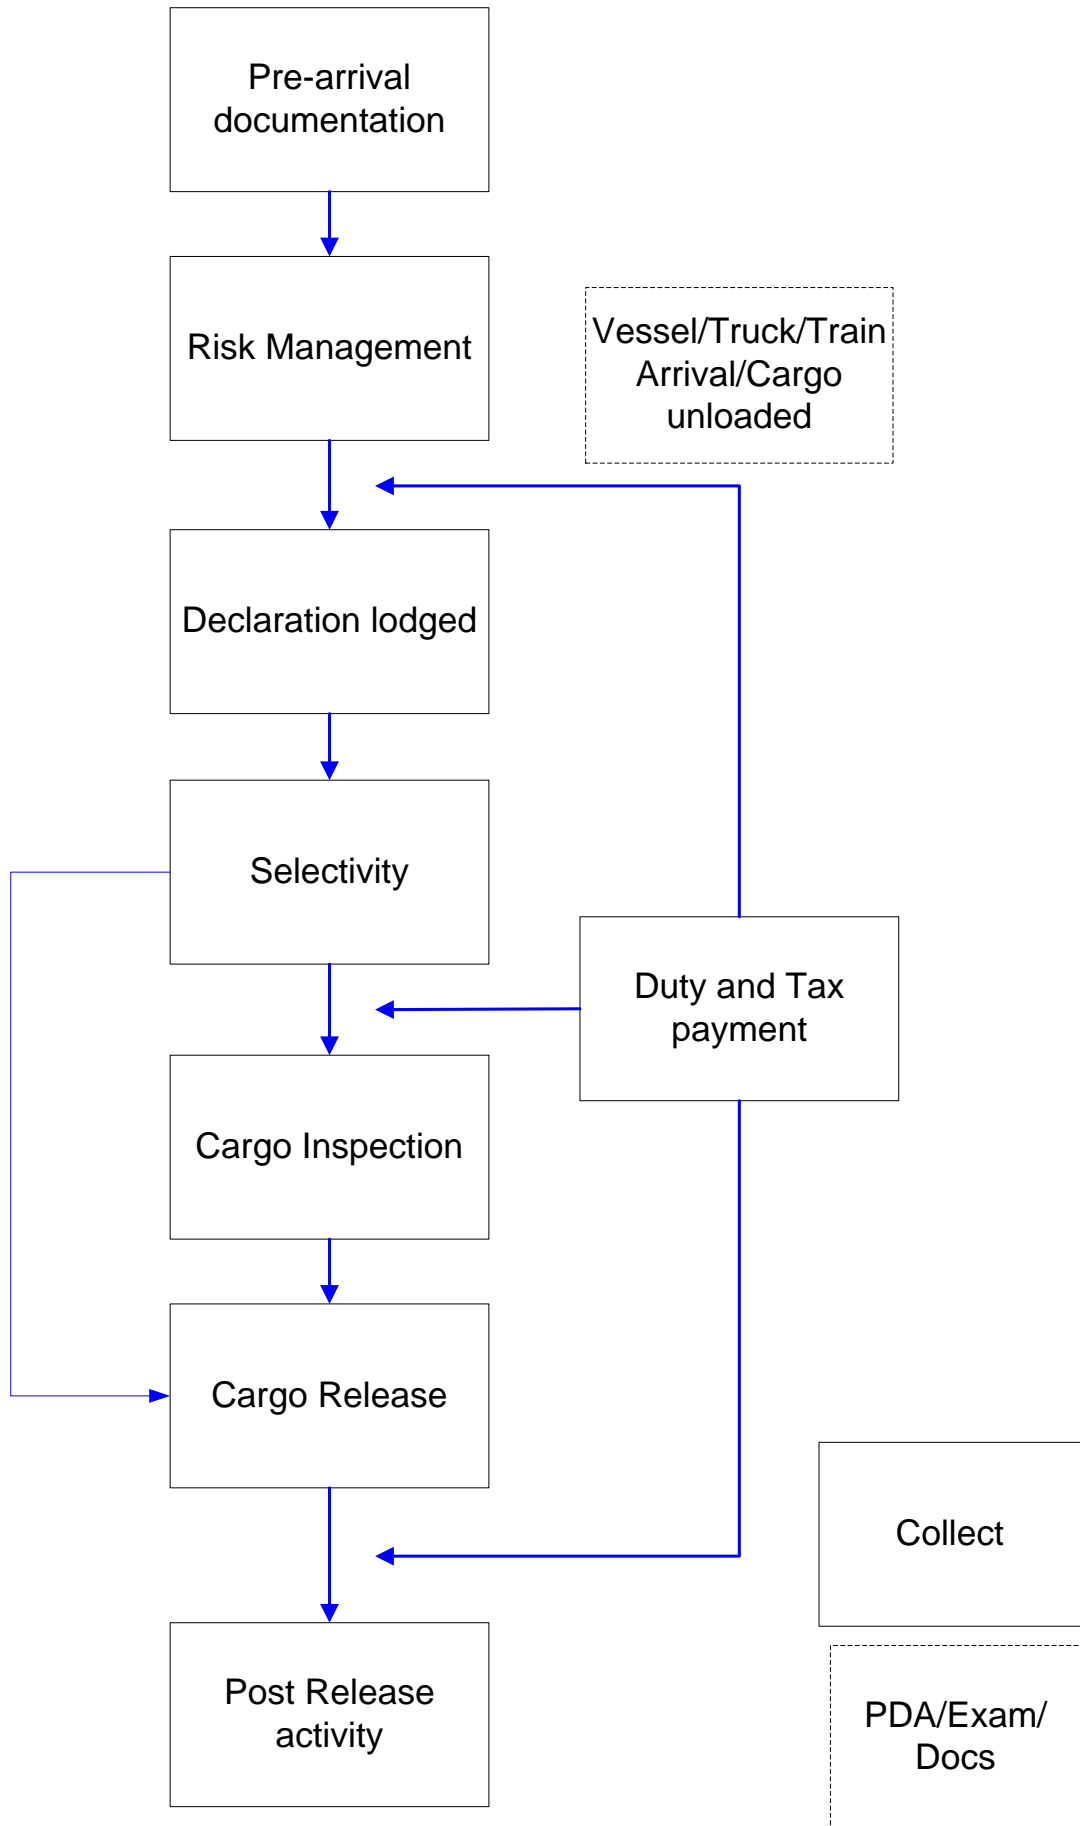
Pre-arrival documentation

Risk Management

Vessel/Truck/Train Arrival/Cargo unloaded

Declaration lodged

Selectivity

Duty and Tax payment

Cargo Inspection

Cargo Release

Collect

Post Release activity

PDA/Exam/ Docs